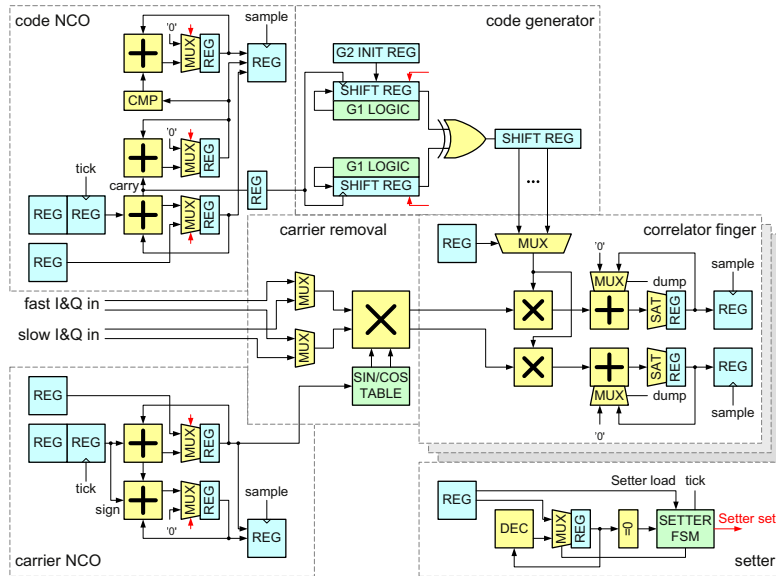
code NCO

sample

'0'

MUX

REG

REG

CMP

'0'

MUX

REG

tick

carry

REG

REG

MUX

REG

REG

REG

code generator

G2 INIT REG

SHIFT REG

G1 LOGIC

SHIFT REG

G1 LOGIC

SHIFT REG

...

carrier removal

REG

MUX

correlator finger

'0'

MUX

dump

sample

fast I&Q in

MUX

SAT

REG

REG

slow I&Q in

MUX

SAT

REG

REG

SIN/COS TABLE

MUX

dump

sample

'0'

REG

REG

REG

MUX

REG

tick

sign

MUX

REG

sample

'0'

REG

carrier NCO

REG

Setter load

tick

DEC

MUX

REG

=0

SETTER FSM

Setter set

setter